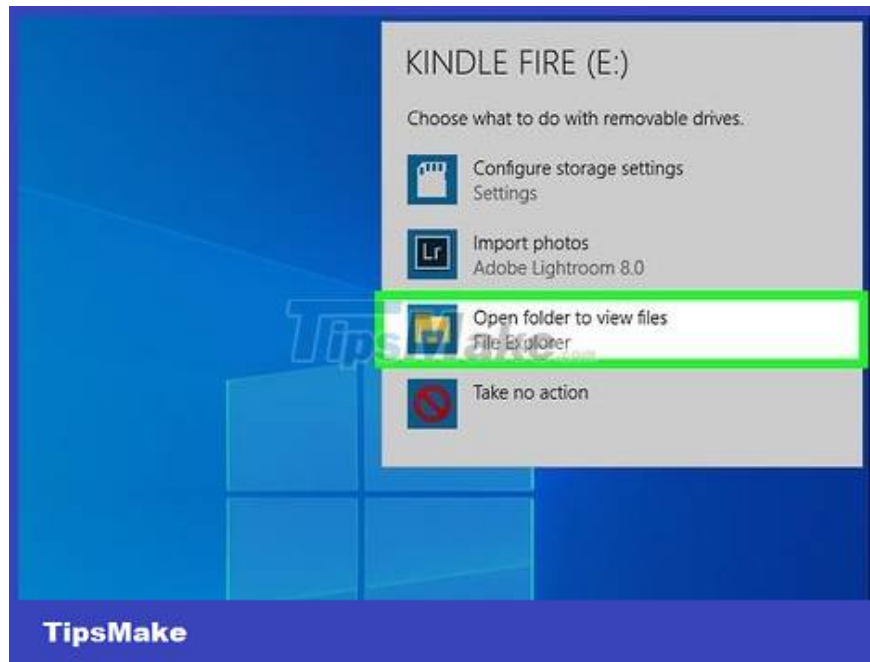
KINDLE FIRE (E:)

Choose what to do with removable drives.

Configure storage settings
Settings

Lr

Import photos
Adobe Lightroom 8.0

Open folder to view files
File Explorer

TipsMake.com

Take no action

TipsMake